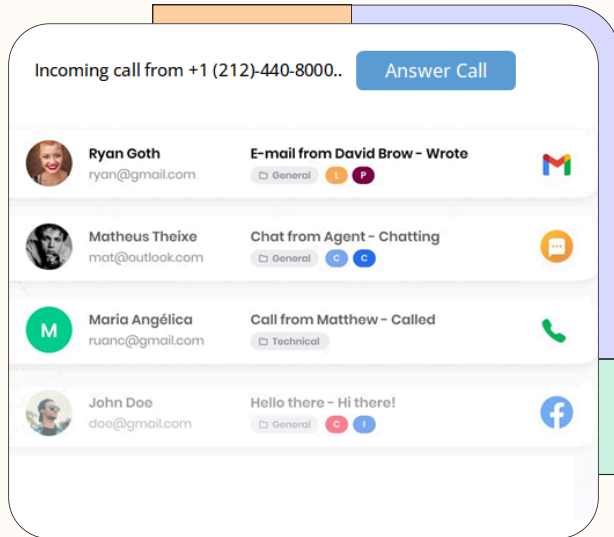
Incoming call from +1 (212)-440-8000..

Answer Call

Ryan Goth
ryan@gmail.com

E-mail from David Brow - Wrote
General L P

Matheus Theixe
mat@outlook.com

Chat from Agent - Chatting
General C C

M

Maria Angélica
ruanc@gmail.com

Call from Matthew - Called
Technical

John Doe
doe@gmail.com

Hello there - Hi there!
General C I